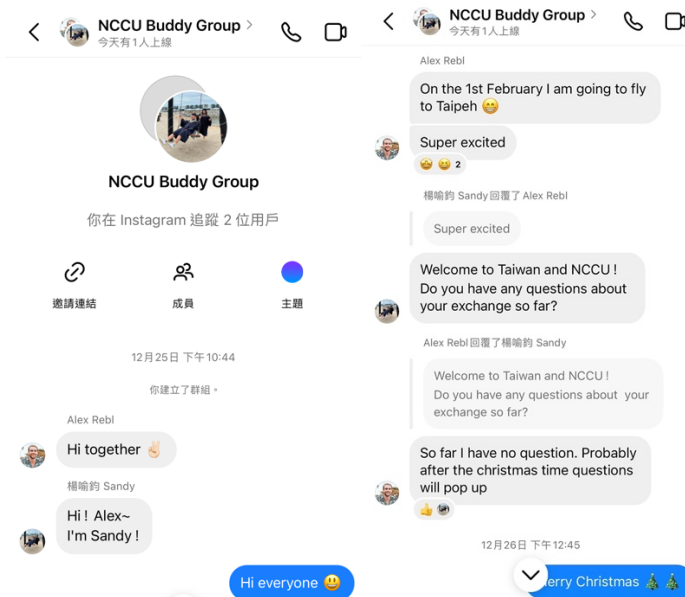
NCCU Buddy Group >
今天有1人上線

NCCU Buddy Group

你在 Instagram 追蹤 2 位用戶

邀請連結

成員

主題

12月25日 下午 10:44

你建立了群組。

Alex Rebl

Hi together ✌️

楊喻鈞 Sandy

Hi ! Alex~ I'm Sandy !

Hi everyone 😃

NCCU Buddy Group >
今天有1人上線

Alex Rebl

On the 1st February I am going to fly to Taipeh 😁

Super excited

🤩 😆 2

楊喻鈞 Sandy 回覆了 Alex Rebl

Super excited

Welcome to Taiwan and NCCU ! Do you have any questions about your exchange so far?

Alex Rebl 回覆了楊喻鈞 Sandy

Welcome to Taiwan and NCCU ! Do you have any questions about your exchange so far?

So far I have no question. Probably after the christmas time questions will pop up

👍

12月26日 下午 12:45

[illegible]erry Christmas 🎄🎄